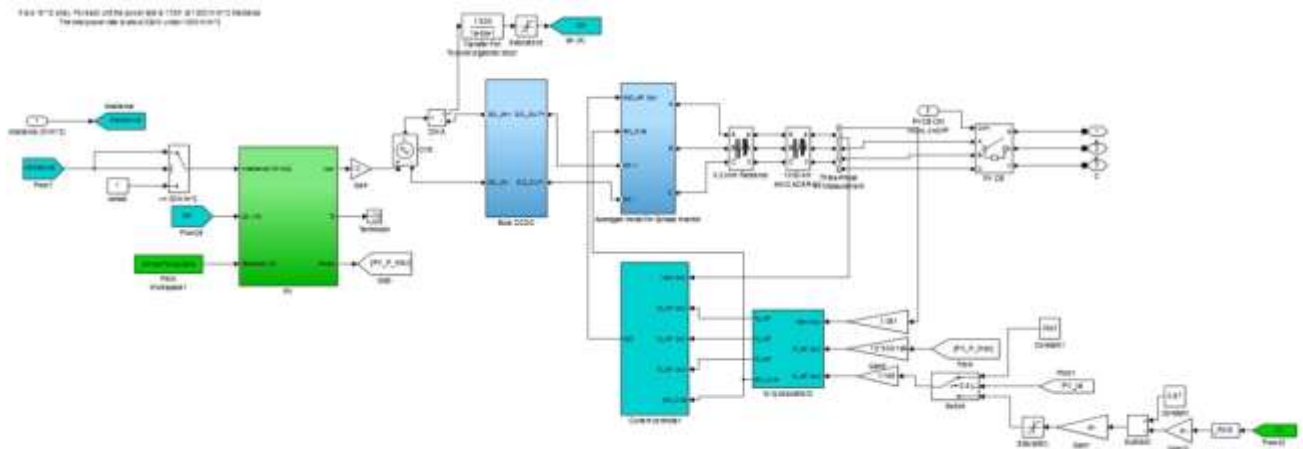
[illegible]
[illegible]

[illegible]

Irradiance

Ppv

Boost DC/DC

Averaged model for 3phase inverter

Control & Modulation

PV

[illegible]

Transfer Fcn

Saturation

Scope

Switch

Gain

Saturation

Subtract

Constant

Constant1

Terminator

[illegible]

From2

Irr

From1

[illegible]

PV DB

Goto

A

B

C

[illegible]